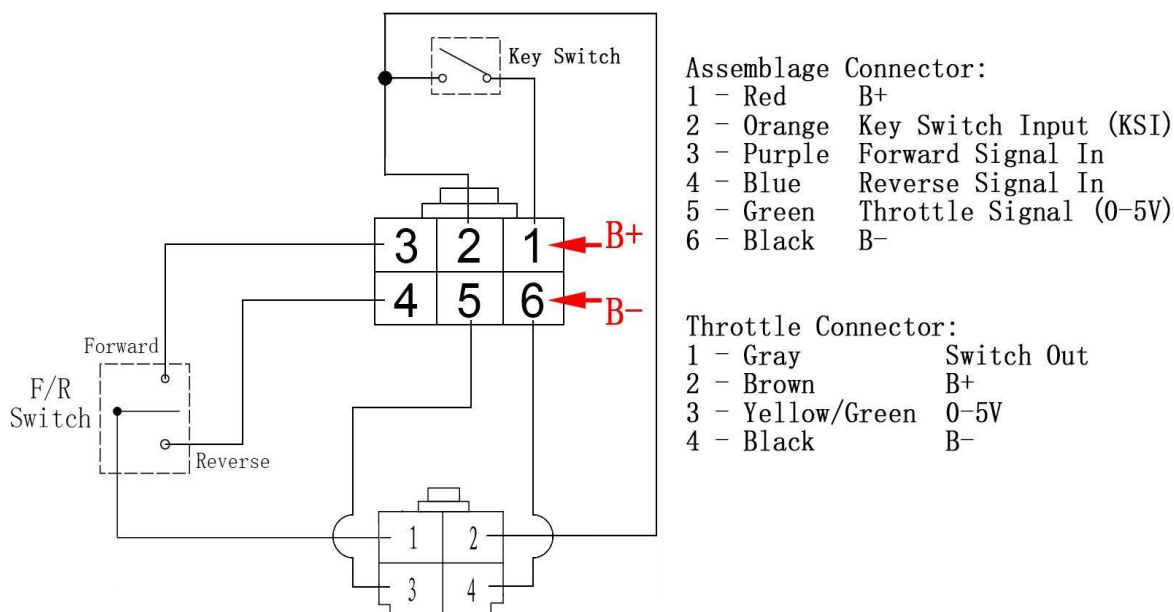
Key Switch

3 2 1 B+
4 5 6 B-

Forward
F/R Switch
Reverse

1 2
3 4

Assemblage Connector:
1 - Red B+
2 - Orange Key Switch Input (KSI)
3 - Purple Forward Signal In
4 - Blue Reverse Signal In
5 - Green Throttle Signal (0-5V)
6 - Black B-

Throttle Connector:
1 - Gray Switch Out
2 - Brown B+
3 - Yellow/Green 0-5V
4 - Black B-